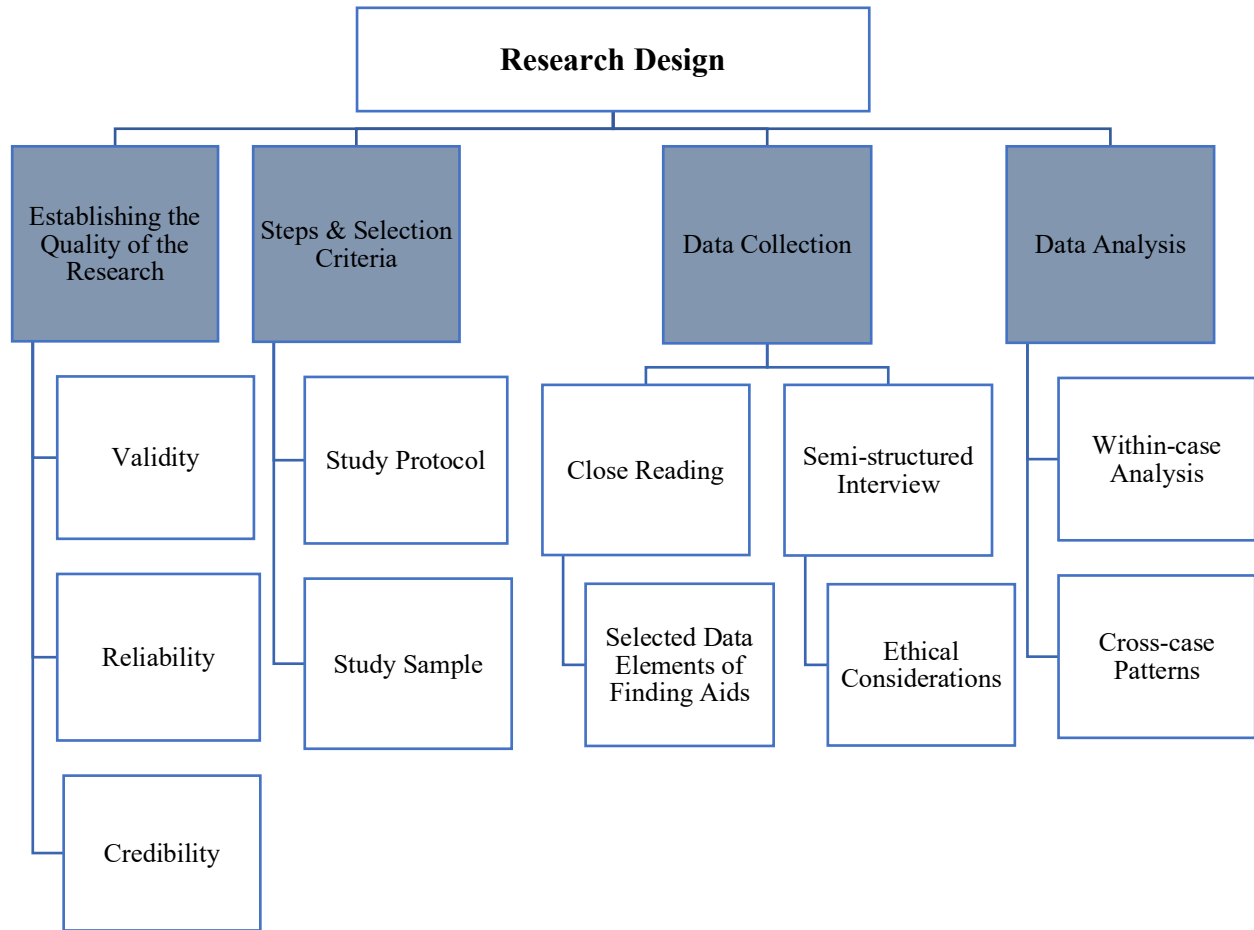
Research Design

Establishing the Quality of the Research

Validity

Reliability

Credibility

Steps & Selection Criteria

Study Protocol

Study Sample

Data Collection

Close Reading

Selected Data Elements of Finding Aids

Semi-structured Interview

Ethical Considerations

Data Analysis

Within-case Analysis

Cross-case Patterns